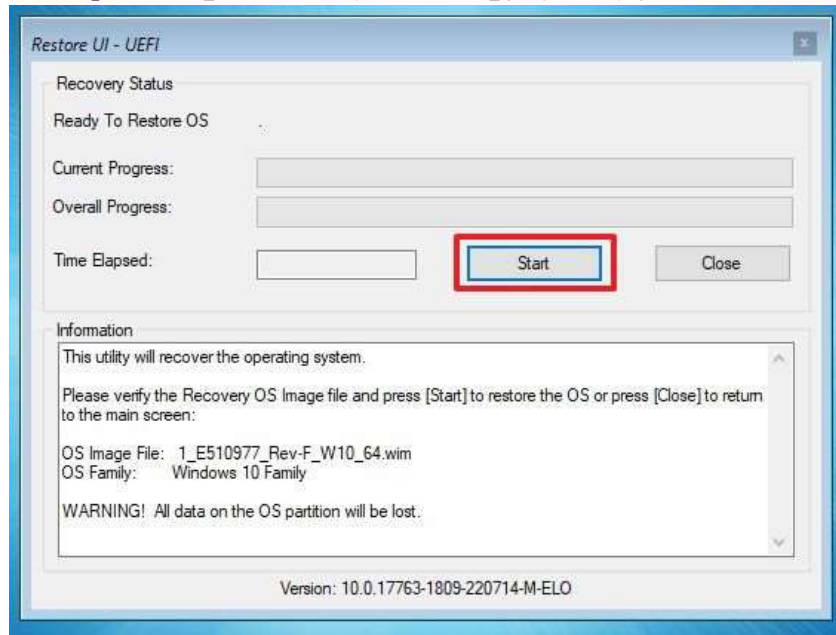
Restore UI - UEFI

Recovery Status

Ready To Restore OS

Current Progress:

Overall Progress:

Time Elapsed:

Start

Close

Information

This utility will recover the operating system.

Please verify the Recovery OS Image file and press [Start] to restore the OS or press [Close] to return to the main screen:

OS Image File: 1_E510977_Rev-F_W10_64.wim
OS Family: Windows 10 Family

WARNING! All data on the OS partition will be lost.

Version: 10.0.17763-1809-220714-M-ELO